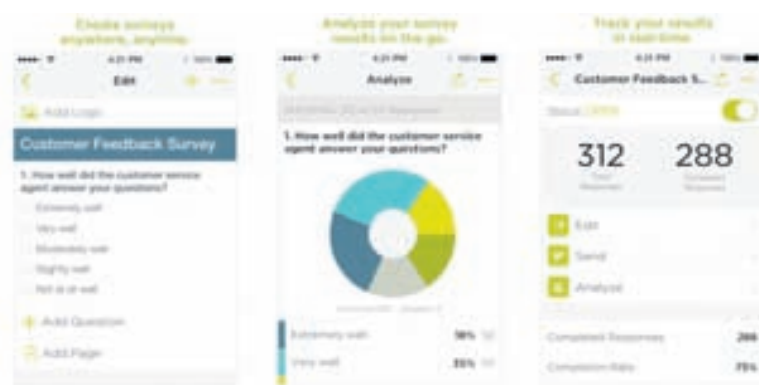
Create surveys anywhere, anytime.

4:21 PM

Edit

Add Logo

Customer Feedback Survey

1. How well did the customer service agent answer your questions?

Extremely well

Very well

Moderately well

Slightly well

Not at all well

Add Question

Add Page

Analyze your survey results on the go.

4:21 PM

Analyze

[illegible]

1. How well did the customer service agent answer your questions?

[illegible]

Extremely well 38%

Very well 33%

Track your results in real-time.

4:21 PM

Customer Feedback S...

Status: OPEN

312
Total Responses

288
Completed Responses

Edit

Send

Analyze

Completed Responses 288

Completion Rate 75%